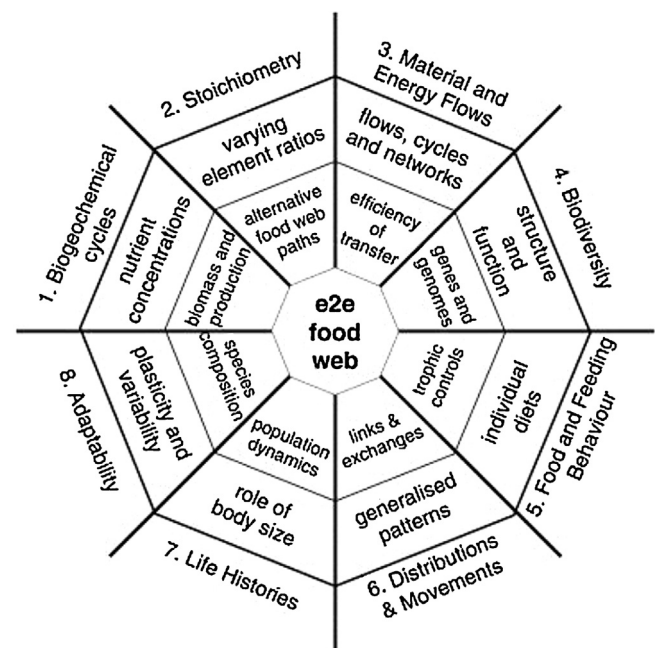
e2e food web

2. Stoichiometry

varying element ratios

alternative food web paths

3. Material and Energy Flows

flows, cycles and networks

efficiency of transfer

4. Biodiversity

structure and function

genes and genomes

5. Food and Feeding Behaviour

individual diets

trophic controls

6. Distributions & Movements

generalised patterns

links & exchanges

7. Life Histories

role of body size

population dynamics

8. Adaptability

plasticity and variability

species composition

1. Biogeochemical cycles

nutrient concentrations

biomass and production